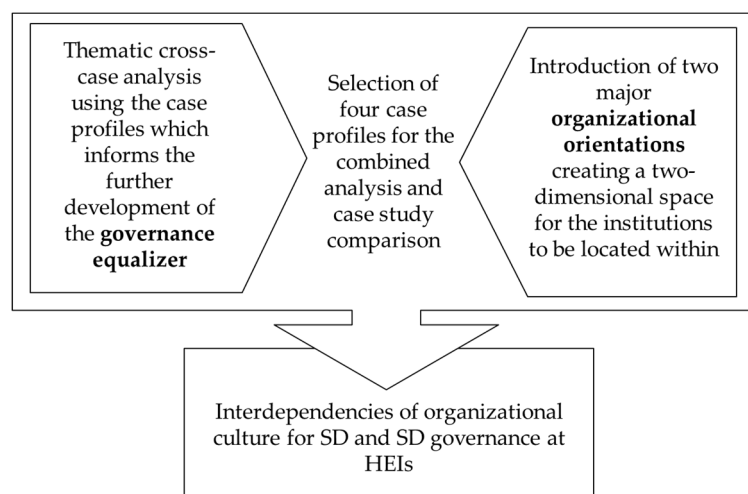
Thematic cross-case analysis using the case profiles which informs the further development of the **governance equalizer**

Selection of four case profiles for the combined analysis and case study comparison

Introduction of two major **organizational orientations** creating a two-dimensional space for the institutions to be located within

Interdependencies of organizational culture for SD and SD governance at HEIs